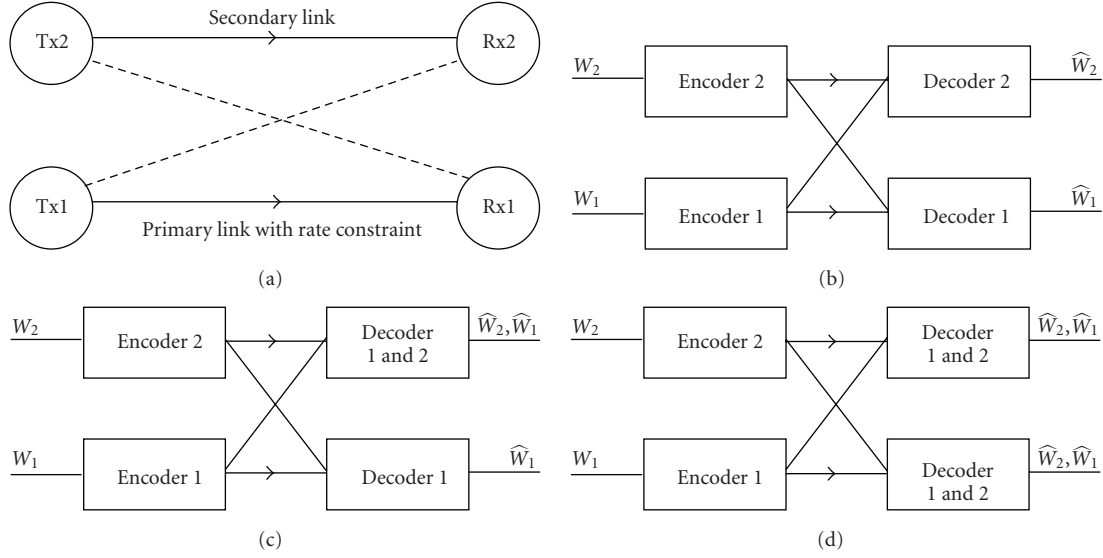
Tx2

Secondary link

Rx2

Tx1

Primary link with rate constraint

Rx1

(a)

$W_2$

Encoder 2

Decoder 2

$\widehat{W}_2$

$W_1$

Encoder 1

Decoder 1

$\widehat{W}_1$

(b)

$W_2$

Encoder 2

Decoder 1 and 2

$\widehat{W}_2, \widehat{W}_1$

$W_1$

Encoder 1

Decoder 1

$\widehat{W}_1$

(c)

$W_2$

Encoder 2

Decoder 1 and 2

$\widehat{W}_2, \widehat{W}_1$

$W_1$

Encoder 1

Decoder 1 and 2

$\widehat{W}_2, \widehat{W}_1$

(d)